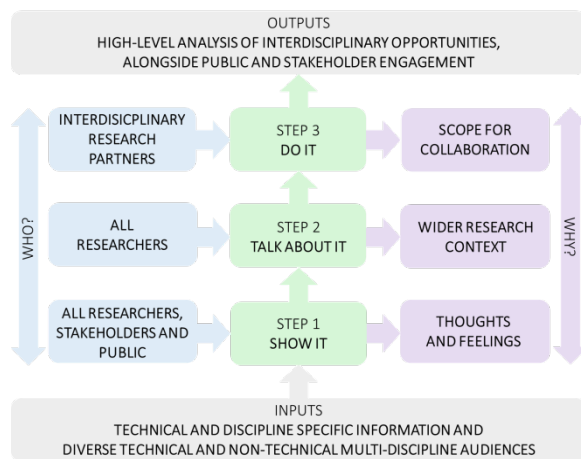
OUTPUTS
HIGH-LEVEL ANALYSIS OF INTERDISCIPLINARY OPPORTUNITIES, ALONGSIDE PUBLIC AND STAKEHOLDER ENGAGEMENT

WHO?

INTERDISICPLINARY RESEARCH PARTNERS

STEP 3
DO IT

SCOPE FOR COLLABORATION

ALL RESEARCHERS

STEP 2
TALK ABOUT IT

WIDER RESEARCH CONTEXT

ALL RESEARCHERS, STAKEHOLDERS AND PUBLIC

STEP 1
SHOW IT

THOUGHTS AND FEELINGS

WHY?

INPUTS
TECHNICAL AND DISCIPLINE SPECIFIC INFORMATION AND
DIVERSE TECHNICAL AND NON-TECHNICAL MULTI-DISCIPLINE AUDIENCES